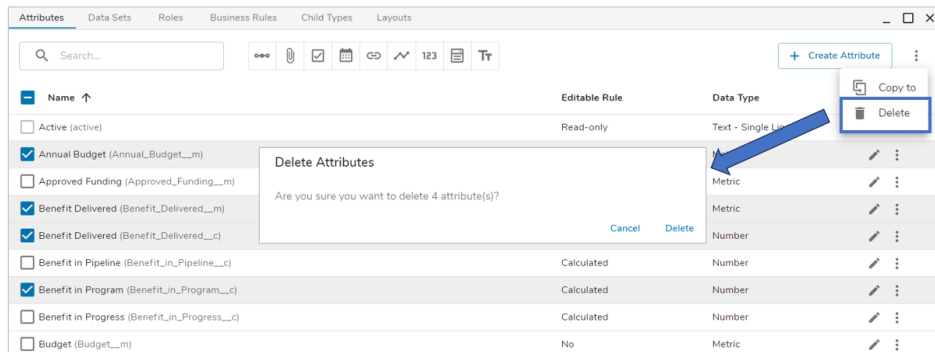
Attributes Data Sets Roles Business Rules Child Types Layouts

Search...

123 Tт

+ Create Attribute

Copy to

Delete

Name ↑

Editable Rule

Data Type

| Name | Editable Rule | Data Type |
|---|---|---|
| Active (active) | Read-only | Text - Single Li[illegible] |
| Annual Budget (Annual_Budget__m) | | |
| Approved Funding (Approved_Funding__m) | | Metric |
| Benefit Delivered (Benefit_Delivered__m) | | Metric |
| Benefit Delivered (Benefit_Delivered__c) | | Number |
| Benefit in Pipeline (Benefit_in_Pipeline__c) | Calculated | Number |
| Benefit in Program (Benefit_in_Program__c) | Calculated | Number |
| Benefit in Progress (Benefit_in_Progress__c) | Calculated | Number |
| Budget (Budget__m) | No | Metric |

Delete Attributes

Are you sure you want to delete 4 attribute(s)?

Cancel Delete